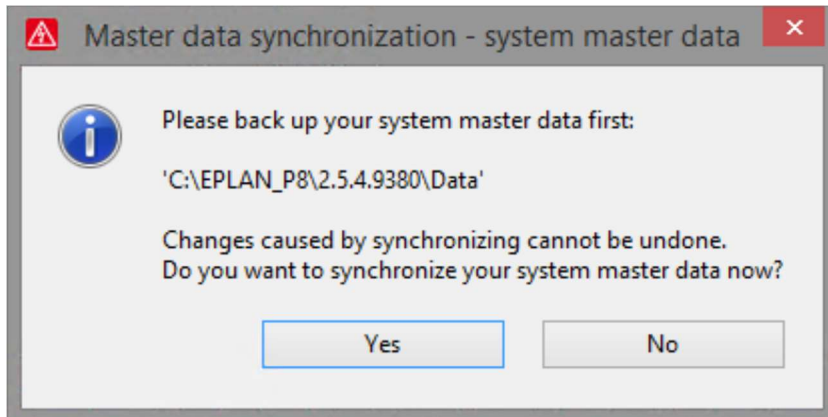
Master data synchronization - system master data

×

Please back up your system master data first:

'C:\EPLAN_P8\2.5.4.9380\Data'

Changes caused by synchronizing cannot be undone.
Do you want to synchronize your system master data now?

Yes

No